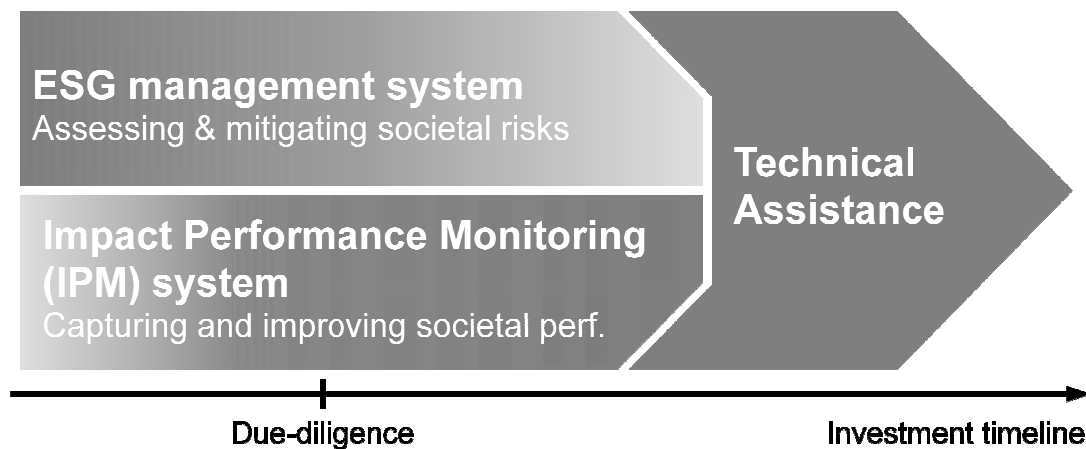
ESG management system
Assessing & mitigating societal risks

Impact Performance Monitoring (IPM) system
Capturing and improving societal perf.

Technical Assistance

Due-diligence

Investment timeline